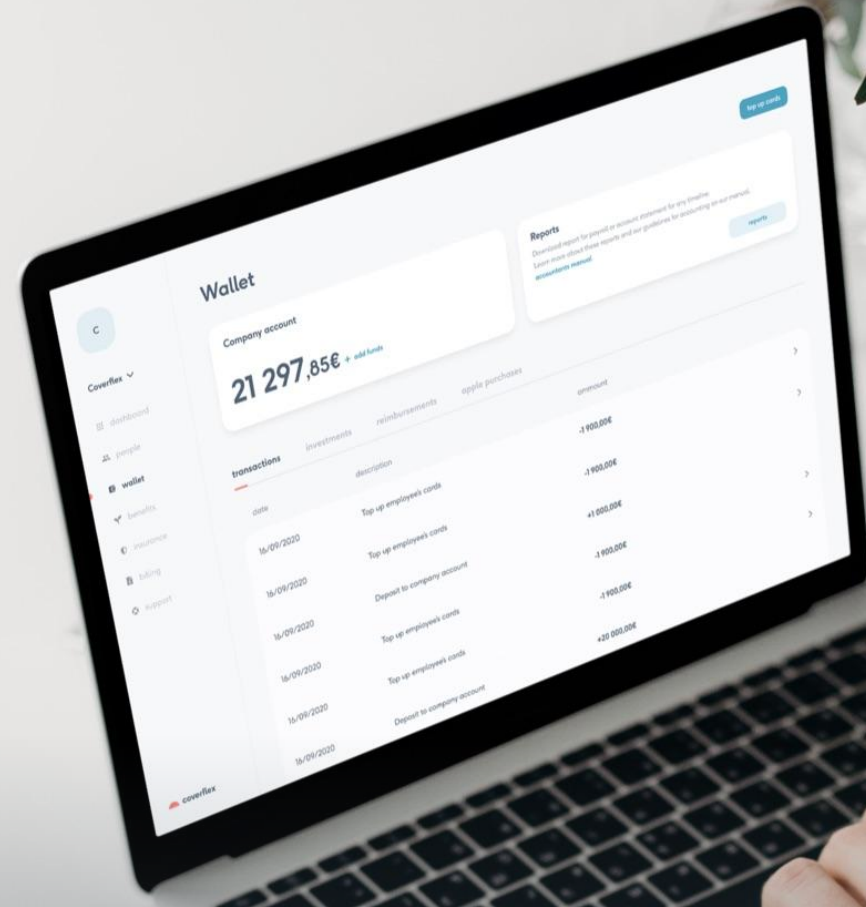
top up cards

C

Coverflex

dashboard

people

wallet

benefits

insurance

billing

support

coverflex

Wallet

Company account

21 297,85€ + add funds

Reports

Download report for payroll or account statement for any timeline. Learn more about these reports and our guidelines for accounting on our manual.

accountants manual

reports

transactions investments reimbursements apple purchases

| date | description | ammount |
|---|---|---|
| 16/09/2020 | Top up employee's cards | -1 900,00€ |
| 16/09/2020 | Top up employee's cards | -1 900,00€ |
| 16/09/2020 | Deposit to company account | +1 000,00€ |
| 16/09/2020 | Top up employee's cards | -1 900,00€ |
| 16/09/2020 | Top up employee's cards | -1 900,00€ |
| 16/09/2020 | Deposit to company account | +20 000,00€ |